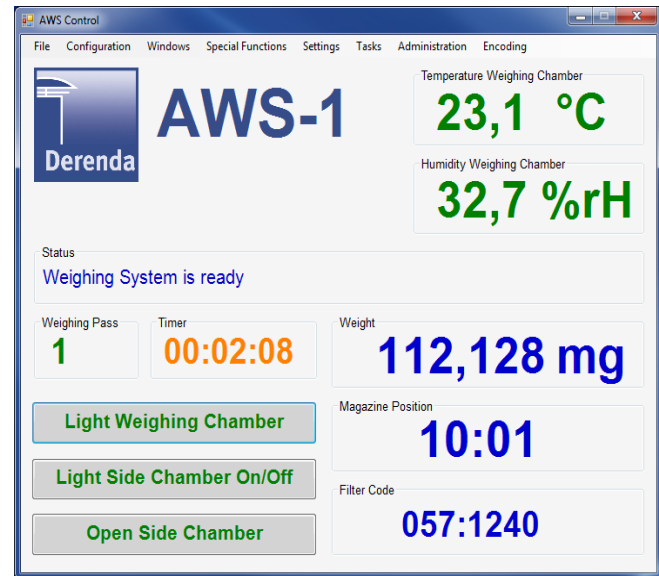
AWS Control

File Configuration Windows Special Functions Settings Tasks Administration Encoding

Derenda

AWS-1

Temperature Weighing Chamber
23,1 °C

Humidity Weighing Chamber
32,7 %rH

Status
Weighing System is ready

Weighing Pass
1

Timer
00:02:08

Weight
112,128 mg

Light Weighing Chamber

Magazine Position
10:01

Light Side Chamber On/Off

Filter Code
057:1240

Open Side Chamber